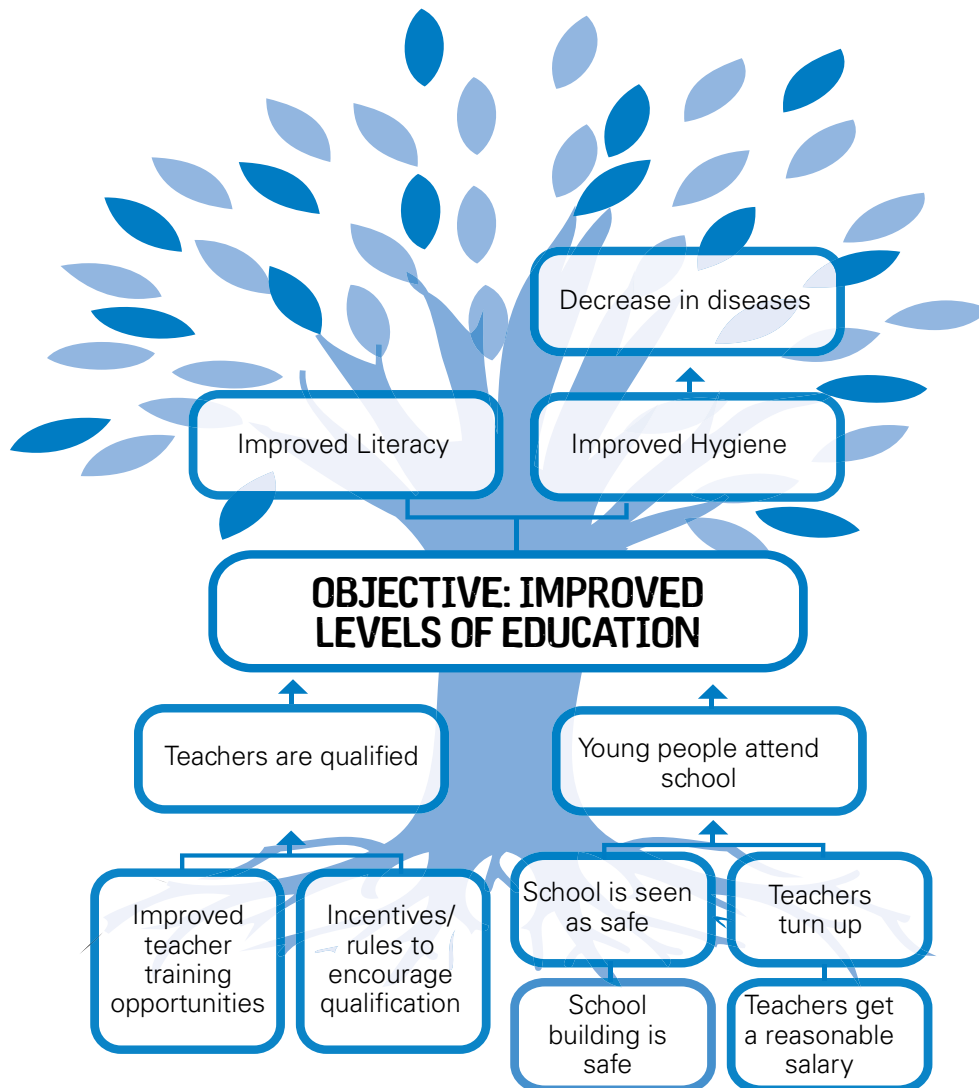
Decrease in diseases

Improved Literacy

Improved Hygiene

OBJECTIVE: IMPROVED LEVELS OF EDUCATION

Teachers are qualified

Young people attend school

Improved teacher training opportunities

Incentives/ rules to encourage qualification

School is seen as safe

Teachers turn up

School building is safe

Teachers get a reasonable salary